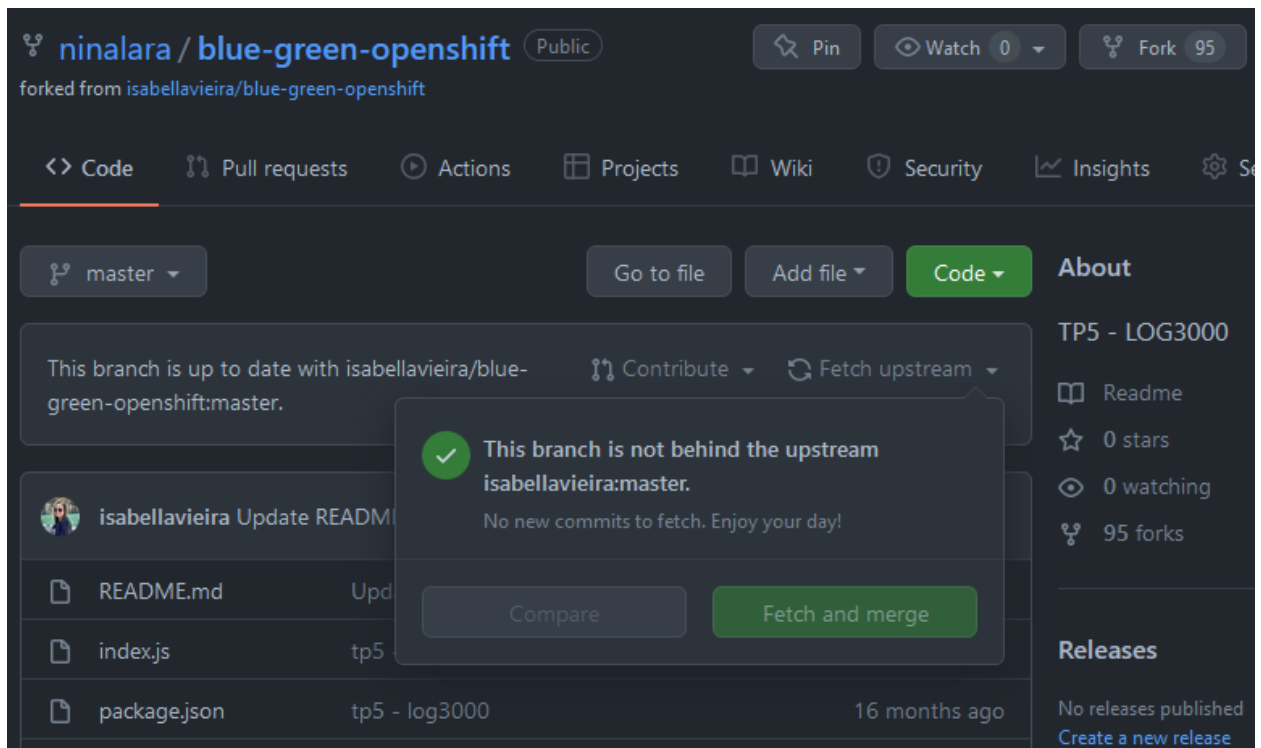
ninalara / blue-green-openshift Public

forked from isabellavieira/blue-green-openshift

Pin
Watch 0
Fork 95

<> Code
Pull requests
Actions
Projects
Wiki
Security
Insights
Se

master

Go to file
Add file
Code

About

TP5 - LOG3000

Readme
0 stars
0 watching
95 forks

This branch is up to date with isabellavieira/blue-green-openshift:master.

Contribute
Fetch upstream

This branch is not behind the upstream isabellavieira:master.

No new commits to fetch. Enjoy your day!

Compare
Fetch and merge

isabellavieira Update READM

README.md Upd

index.js tp5

package.json tp5 - log3000 16 months ago

Releases

No releases published

Create a new release